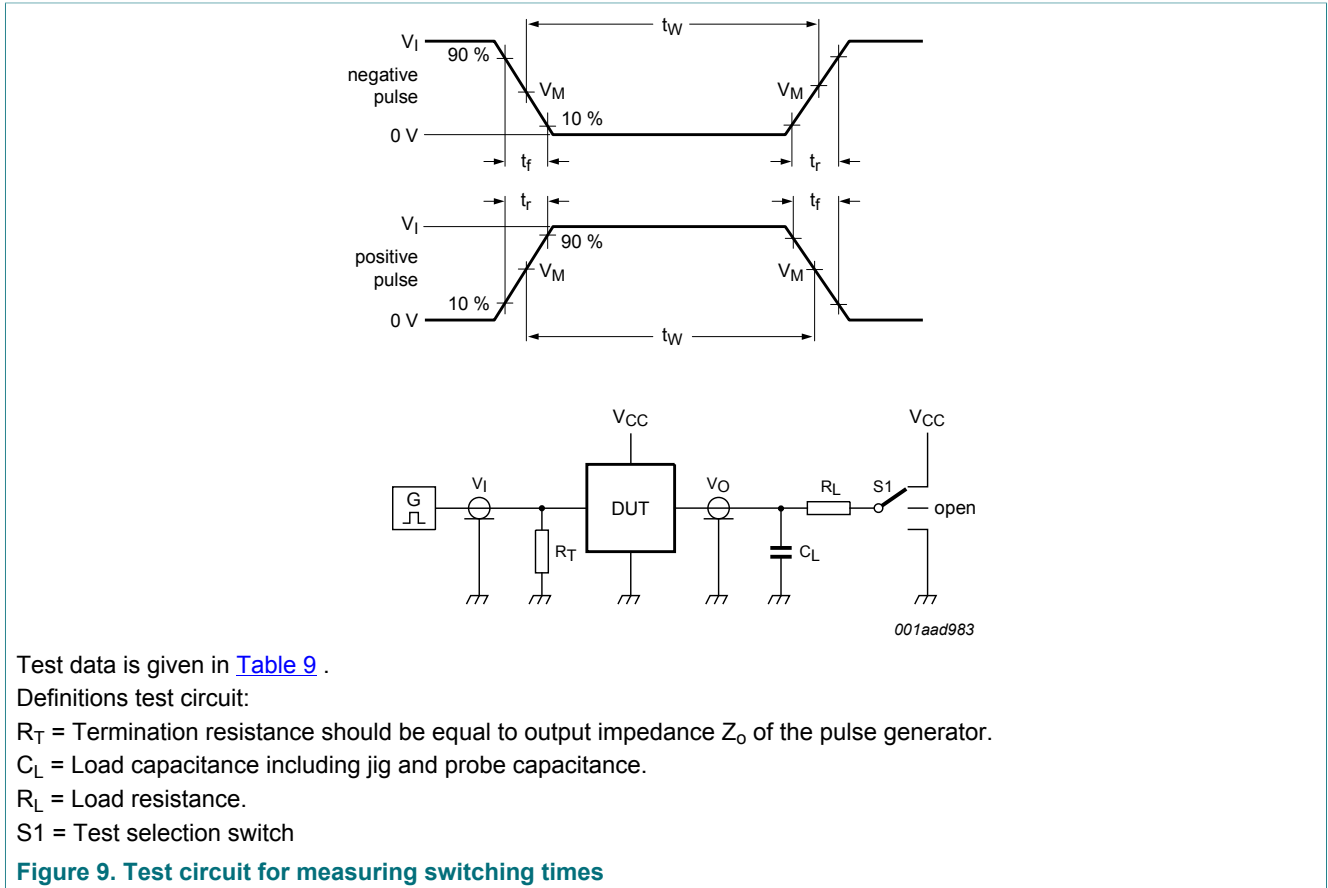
$V_I$
90 %
negative pulse
$V_M$
10 %
0 V
$t_W$
$V_M$
$t_f$
$t_r$
$t_r$
$t_f$
$V_I$
90 %
positive pulse
$V_M$
$V_M$
10 %
0 V
$t_W$

$V_{CC}$
$V_{CC}$
G
$V_I$
DUT
$V_O$
$R_L$
S1
open
$R_T$
$C_L$
001aad983

Test data is given in Table 9 .
Definitions test circuit:
$R_T$ = Termination resistance should be equal to output impedance $Z_o$ of the pulse generator.
$C_L$ = Load capacitance including jig and probe capacitance.
$R_L$ = Load resistance.
S1 = Test selection switch

Figure 9. Test circuit for measuring switching times